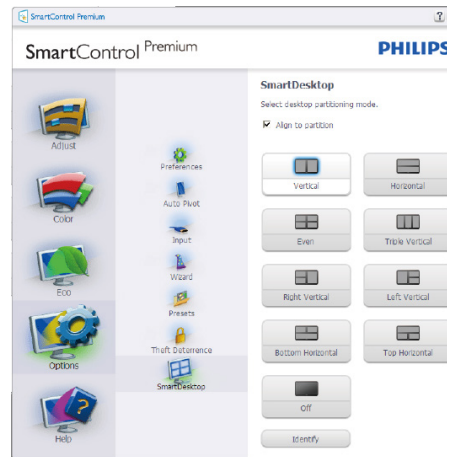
SmartControl Premium

?

SmartControl Premium

PHILIPS

Adjust

Color

Eco

Options

Help

Preferences

Auto Pivot

Input

Wizard

Presets

Theft Deterrence

SmartDesktop

SmartDesktop

Select desktop partitioning mode.

Align to partition

Vertical

Horizontal

Even

Trible Vertical

Right Vertical

Left Vertical

Bottom Horizontal

Top Horizontal

Off

Identify